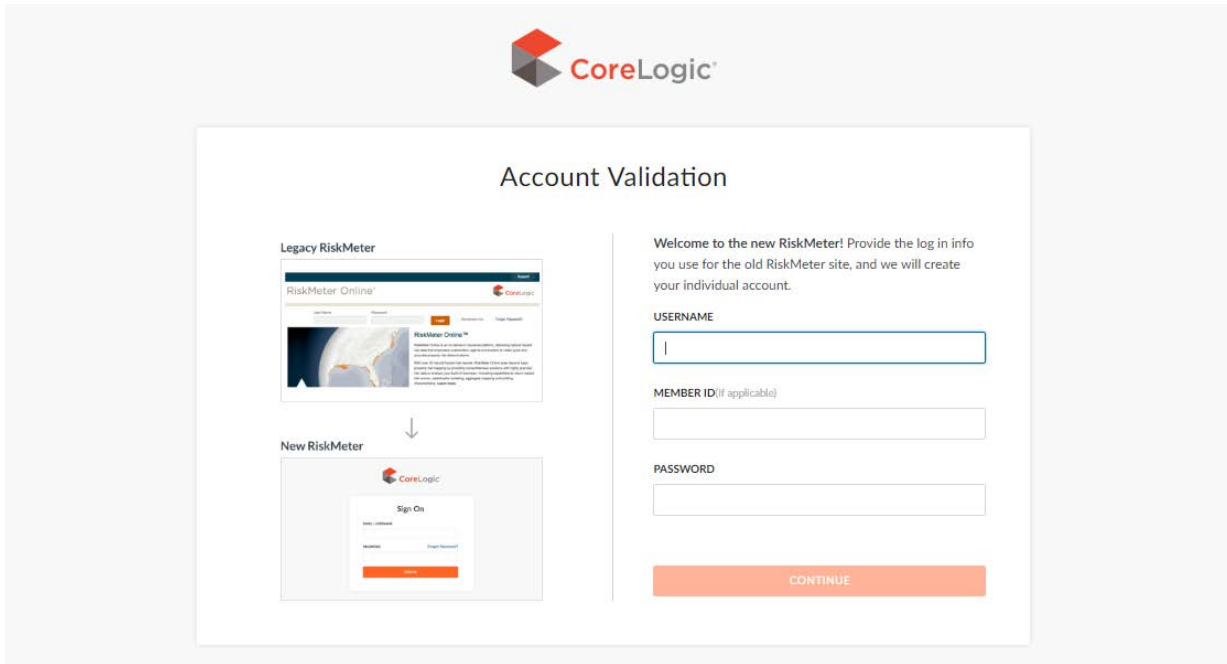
CoreLogic®

Account Validation

Legacy RiskMeter

RiskMeter Online®

CoreLogic

RiskMeter Online™

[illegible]

New RiskMeter

CoreLogic

Sign On

Forgot Password?

Welcome to the new RiskMeter! Provide the log in info you use for the old RiskMeter site, and we will create your individual account.

USERNAME

MEMBER ID(If applicable)

PASSWORD

CONTINUE